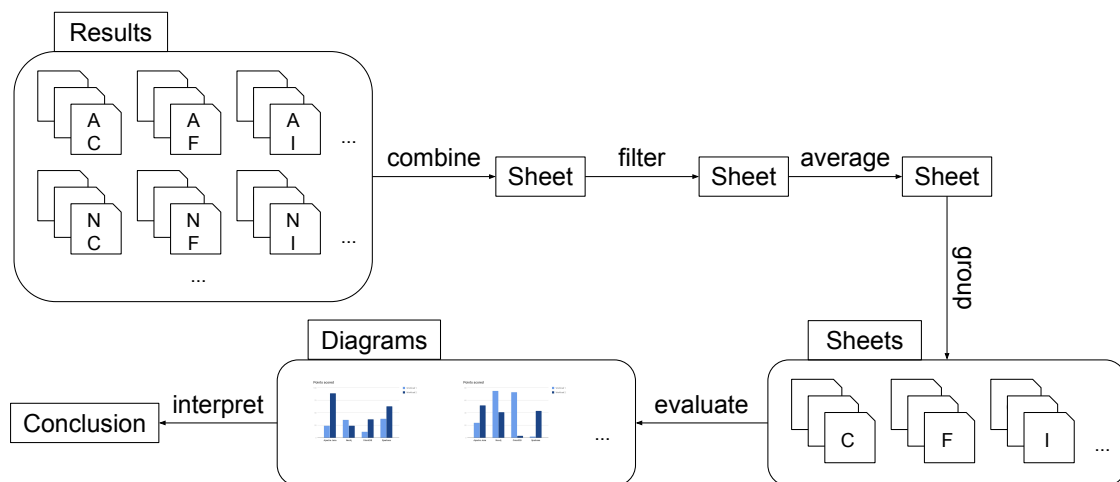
Results

A
C

A
F

A
I

...

N
C

N
F

N
I

...

...

combine

Sheet

filter

Sheet

average

Sheet

group

Sheets

C

F

I

...

evaluate

Diagrams

Points scored

Points scored

...

interpret

Conclusion